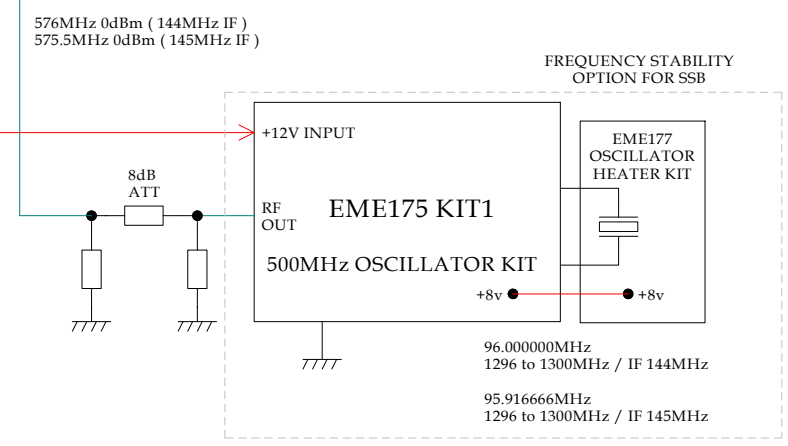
576MHz 0dBm ( 144MHz IF )
575.5MHz 0dBm ( 145MHz IF )

FREQUENCY STABILITY
OPTION FOR SSB

+12V INPUT

EME177
OSCILLATOR
HEATER KIT

8dB
ATT

RF
OUT

EME175 KIT1

500MHz OSCILLATOR KIT

+8v

+8v

96.000000MHz
1296 to 1300MHz / IF 144MHz

95.916666MHz
1296 to 1300MHz / IF 145MHz